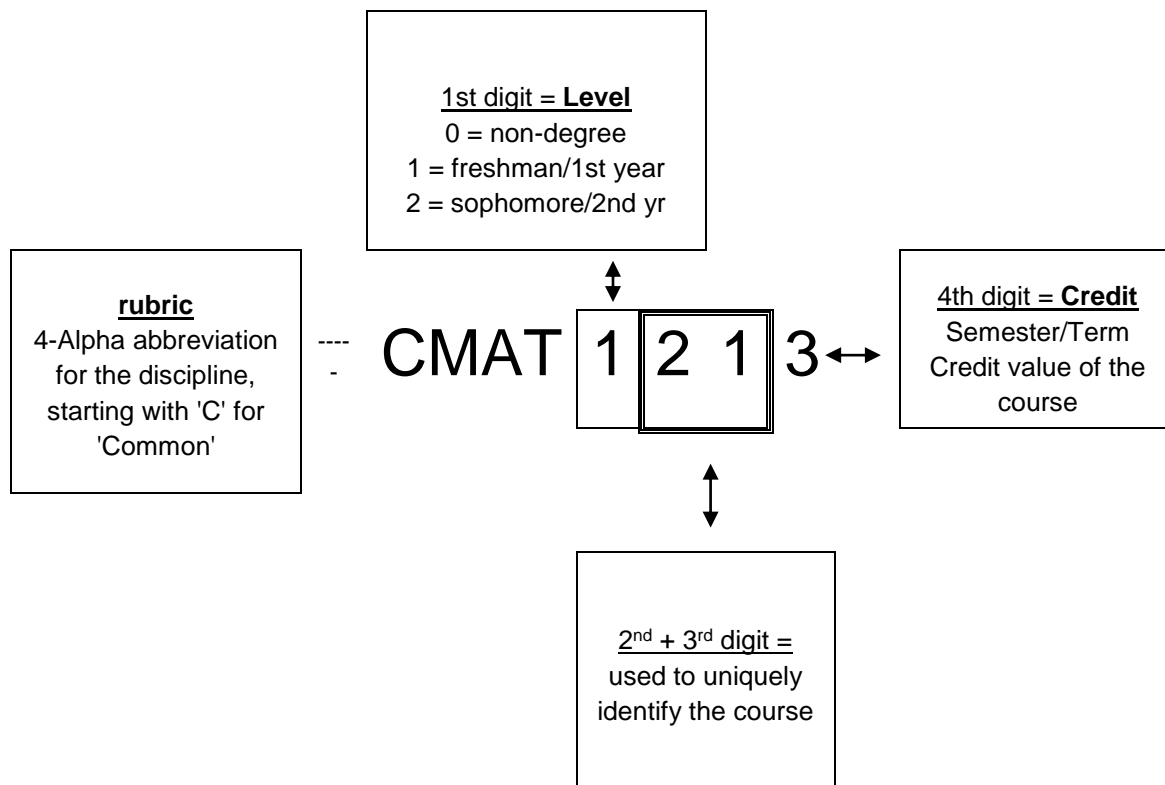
1st digit = **Level**
0 = non-degree
1 = freshman/1st year
2 = sophomore/2nd yr

**rubric**
4-Alpha abbreviation for the discipline, starting with 'C' for 'Common'

-----

CMAT 1 2 1 3

4th digit = **Credit**
Semester/Term Credit value of the course

2$^{nd}$ + 3$^{rd}$ digit =
used to uniquely identify the course